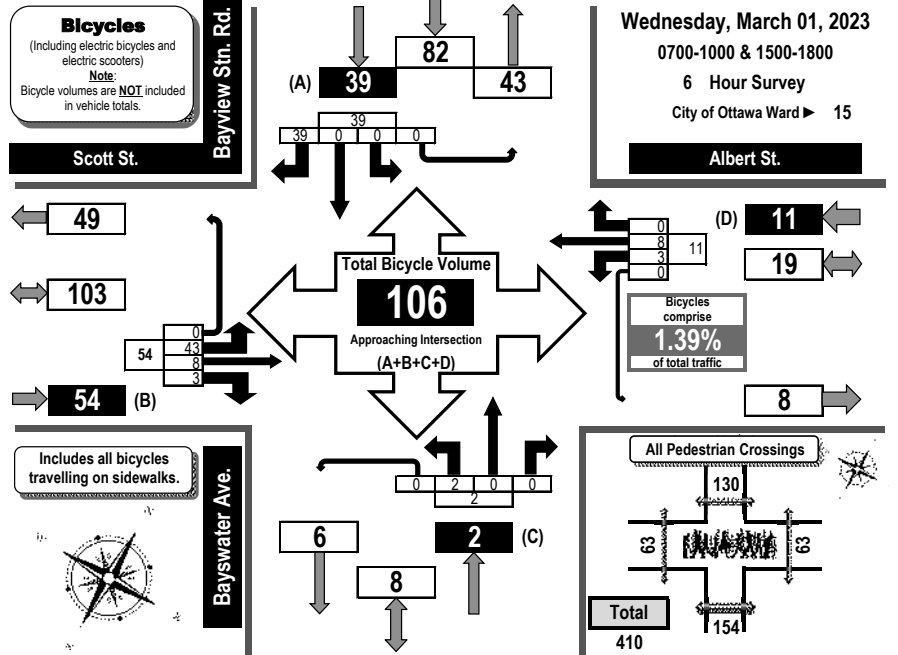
Bicycles
(Including electric bicycles and electric scooters)
Note:
Bicycle volumes are NOT included in vehicle totals.

Bayview Stn. Rd.

Scott St.

82

(A) 39

43

39
39 0 0 0

Wednesday, March 01, 2023
0700-1000 & 1500-1800
6 Hour Survey
City of Ottawa Ward ► 15

Albert St.

49

103

0
54 43
8
3

54 (B)

Total Bicycle Volume
106
Approaching Intersection
(A+B+C+D)

0
8 11
3
0

(D) 11

19

Bicycles comprise
1.39%
of total traffic

8

Includes all bicycles travelling on sidewalks.

Bayswater Ave.

0 2 0 0
2

6

2 (C)

8

All Pedestrian Crossings
130
63
63
154
Total
410